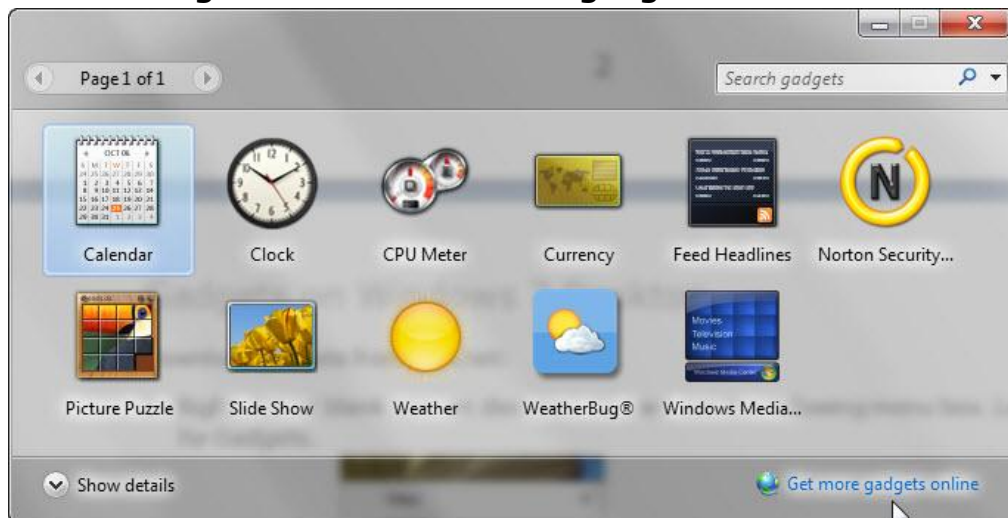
Page 1 of 1

Search gadgets

OCT 06

Calendar

Clock

CPU Meter

Currency

Feed Headlines

Norton Security...

Picture Puzzle

Slide Show

Weather

WeatherBug®

Movies
Television
Music

Windows Media...

Show details

Get more gadgets online